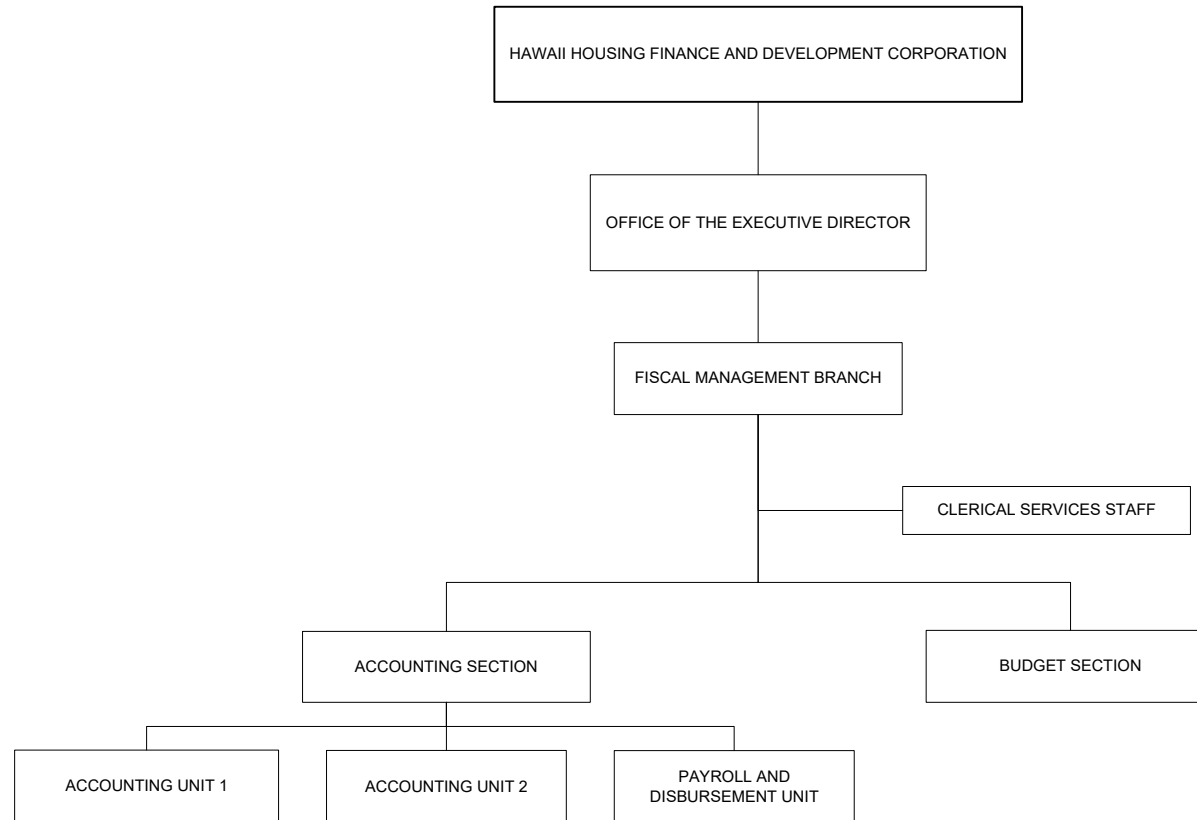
HAWAII HOUSING FINANCE AND DEVELOPMENT CORPORATION

OFFICE OF THE EXECUTIVE DIRECTOR

FISCAL MANAGEMENT BRANCH

CLERICAL SERVICES STAFF

ACCOUNTING SECTION

BUDGET SECTION

ACCOUNTING UNIT 1

ACCOUNTING UNIT 2

PAYROLL AND DISBURSEMENT UNIT